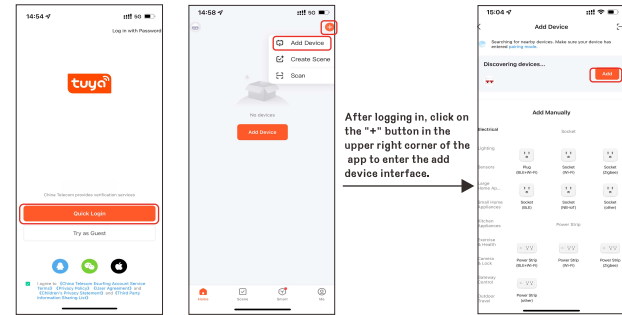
14:54

Log In with Password

tuya

China Telecom provides verification services

Quick Login

Try as Guest

I agree to 《China Telecom EasyPay Account Service Terms》 《Privacy Policy》 《User Agreement》 and 《Children's Privacy Statement》 and 《Third-party Information Sharing List》

14:58

Add Device

Create Scene

Scan

No devices

Add Device

Home

Scene

Smart

Me

After logging in, click on the "+" button in the upper right corner of the app to enter the add device interface.

15:04

Add Device

Searching for nearby devices. Make sure your device has entered pairing mode.

Discovering devices...

Add

Add Manually

Electrical

Socket

Lighting

Sensors

Large Home Ap...

Small Home Appliances

Kitchen Appliances

Exercise & Health

Camera & Lock

Gateway Control

Outdoor Travel

Plug (BLE+Wi-Fi)

Socket (Wi-Fi)

Socket (Zigbee)

Socket (BLE)

Socket (NB-IoT)

Socket (other)

Power Strip

Power Strip (BLE+Wi-Fi)

Power Strip (Wi-Fi)

Power Strip (Zigbee)

Power Strip (other)